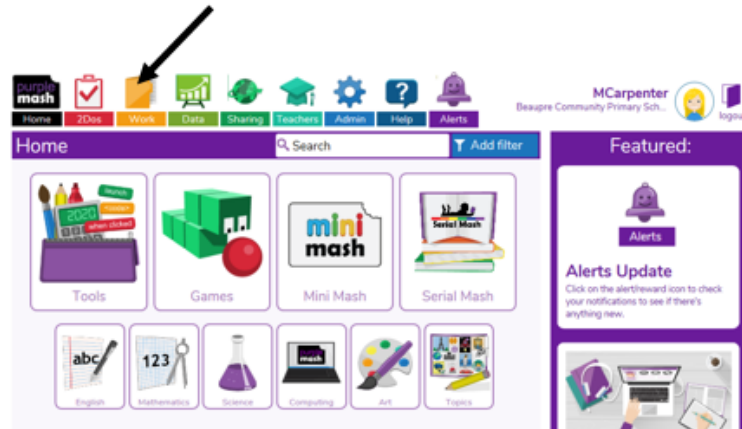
purple mash

Home 2Dos Work Data Sharing Teachers Admin Help Alerts

MCarpenter
Beaupre Community Primary Sch...

logou

Home

Search

Add filter

Featured:

launch
repeat
2020
when clicked

Tools

Games

mini mash

Mini Mash

Serial Mash

Serial Mash

Alerts

Alerts Update

Click on the alert/reward icon to check your notifications to see if there's anything new.

abc

English

123

Mathematics

Science

mash

Computing

Art

Topics